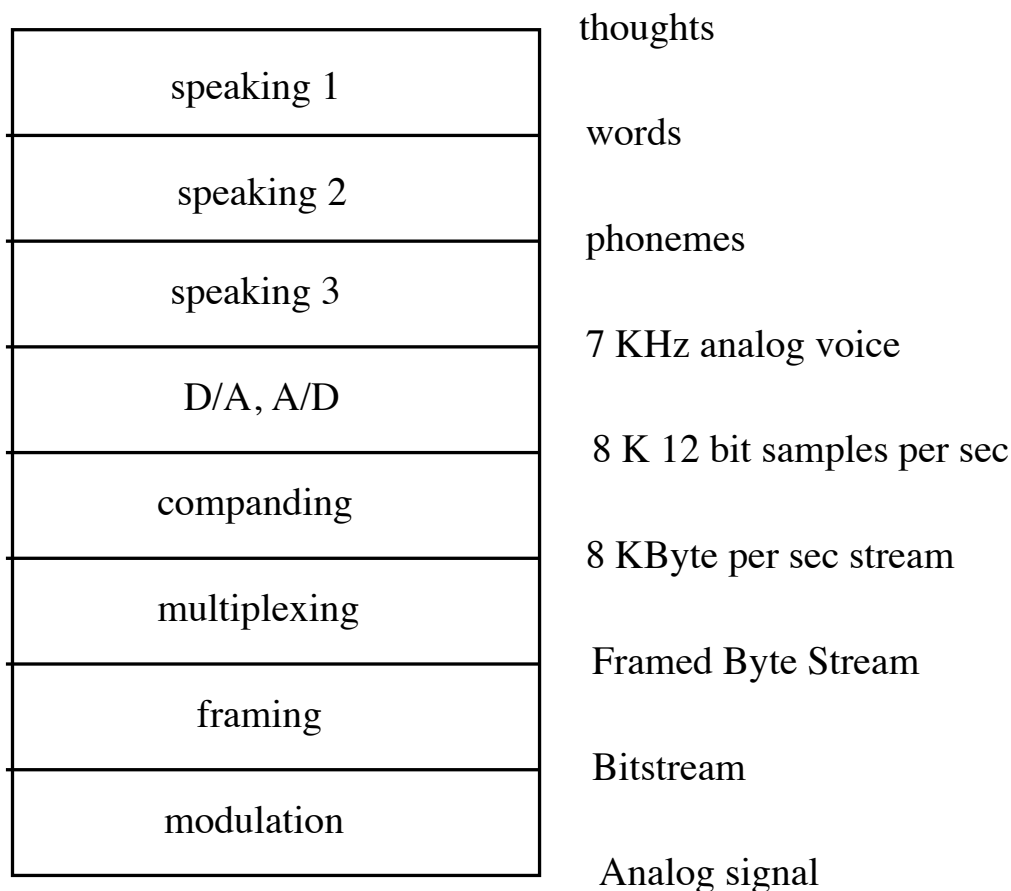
thoughts

speaking 1

words

speaking 2

phonemes

speaking 3

7 KHz analog voice

D/A, A/D

8 K 12 bit samples per sec

companding

8 KByte per sec stream

multiplexing

Framed Byte Stream

framing

Bitstream

modulation

Analog signal